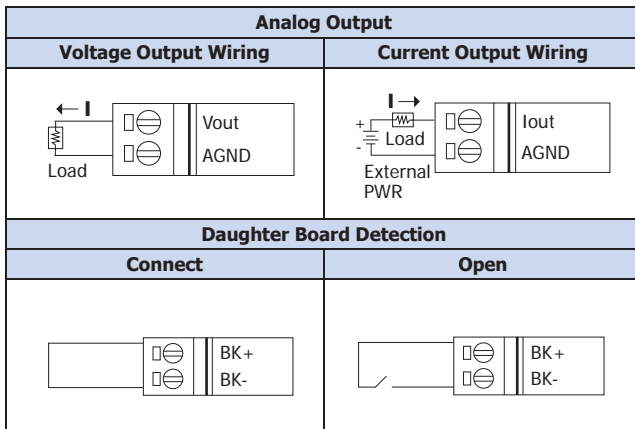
| Analog Output | |
|---|---|
| **Voltage Output Wiring** | **Current Output Wiring** |
| ← I<br>Load<br>Vout<br>AGND | I →<br>+<br>-<br>Load<br>External PWR<br>Iout<br>AGND |
| **Daughter Board Detection** | |
| **Connect** | **Open** |
| BK+<br>BK- | BK+<br>BK- |